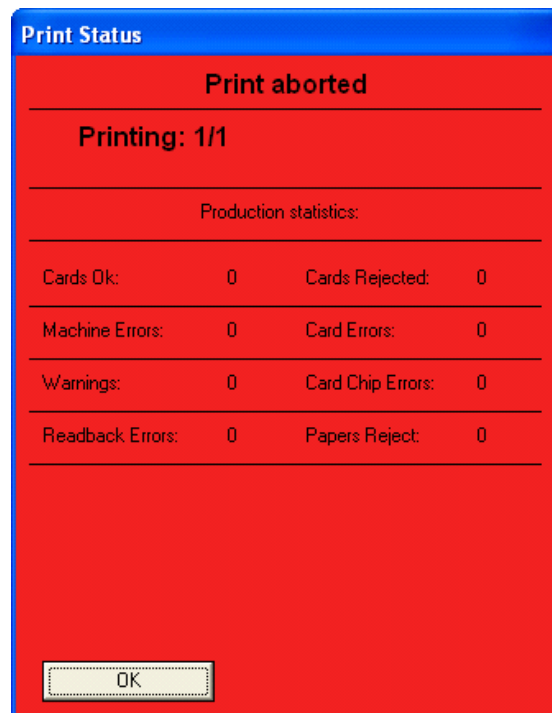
Print Status

Print aborted

Printing: 1/1

Production statistics:

| | | | |
|---|---|---|---|
| Cards Ok: | 0 | Cards Rejected: | 0 |
| Machine Errors: | 0 | Card Errors: | 0 |
| Warnings: | 0 | Card Chip Errors: | 0 |
| Readback Errors: | 0 | Papers Reject: | 0 |

OK